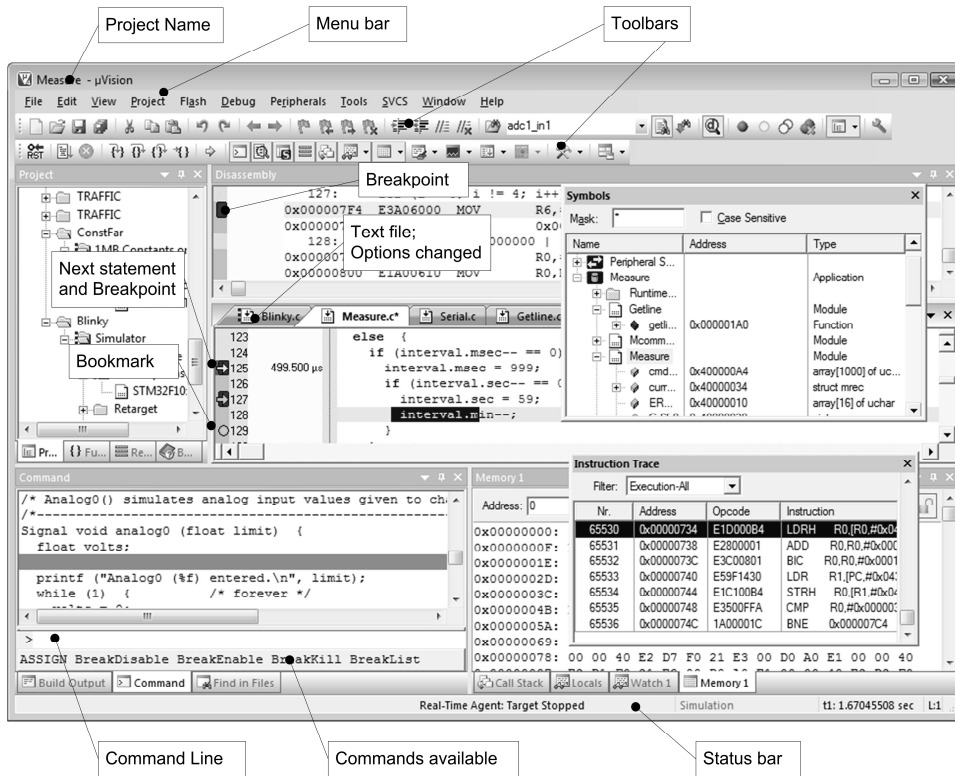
Project Name

Menu bar

Toolbars

Measure - µVision

File Edit View Project Flash Debug Peripherals Tools SVCS Window Help

adc1_in1

Project

TRAFFIC
TRAFFIC
ConstFar
1MB Constants or

Next statement and Breakpoint

Blinky
Simulator

Bookmark

STM32F10
Retarget

Pr... {} Fu... Re... B...

Disassembly

Breakpoint

127: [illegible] i != 4; i++
0x000007F4 E3A06000 MOV R6,
0x0000007
128: 000000 |
0x0000007 R0,
0x00000800 E1A00610 MOV R0,

Text file; Options changed

Blinky.c Measure.c* Serial.c Getline.c

123 else {
124 if (interval.msec-- == 0)
125 499.500 µs interval.msec = 999;
126 if (interval.sec-- == 0
127 interval.sec = 59;
128 interval.min--;
129 }

Symbols

Mask: * Case Sensitive

| Name | Address | Type |
|---|---|---|
| Peripheral S... | | |
| Measure | | Application |
| Runtime... | | |
| Getline | | Module |
| getli... | 0x000001A0 | Function |
| Mcomm... | | Module |
| Measure | | Module |
| cmd... | 0x400000A4 | array[1000] of uc... |
| curr... | 0x40000034 | struct mrec |
| ER... | 0x40000010 | array[16] of uchar |

Command

/* Analog0() simulates analog input values given to ch
/*-----------------------------------------------
Signal void analog0 (float limit) {
float volts;

printf ("Analog0 (%f) entered.\n", limit);
while (1) { /* forever */

>

ASSIGN BreakDisable BreakEnable BreakKill BreakList

Build Output Command Find in Files

Memory 1

Address: 0

0x00000000:
0x0000000F:
0x0000001E:
0x0000002D:
0x0000003C:
0x0000004B:
0x0000005A:
0x00000069:
0x00000078: 00 00 40 E2 D7 F0 21 E3 00 D0 A0 E1 00 00 40

Instruction Trace

Filter: Execution-All

| Nr. | Address | Opcode | Instruction |
|---|---|---|---|
| 65530 | 0x00000734 | E1D000B4 | LDRH R0,[R0,#0x0 |
| 65531 | 0x00000738 | E2800001 | ADD R0,R0,#0x000 |
| 65532 | 0x0000073C | E3C00801 | BIC R0,R0,#0x0001 |
| 65533 | 0x00000740 | E59F1430 | LDR R1,[PC,#0x04 |
| 65534 | 0x00000744 | E1C100B4 | STRH R0,[R1,#0x0 |
| 65535 | 0x00000748 | E3500FFA | CMP R0,#0x00000 |
| 65536 | 0x0000074C | 1A00001C | BNE 0x000007C4 |

Call Stack Locals Watch 1 Memory 1

Real-Time Agent: Target Stopped Simulation t1: 1.67045508 sec L:1

Command Line

Commands available

Status bar